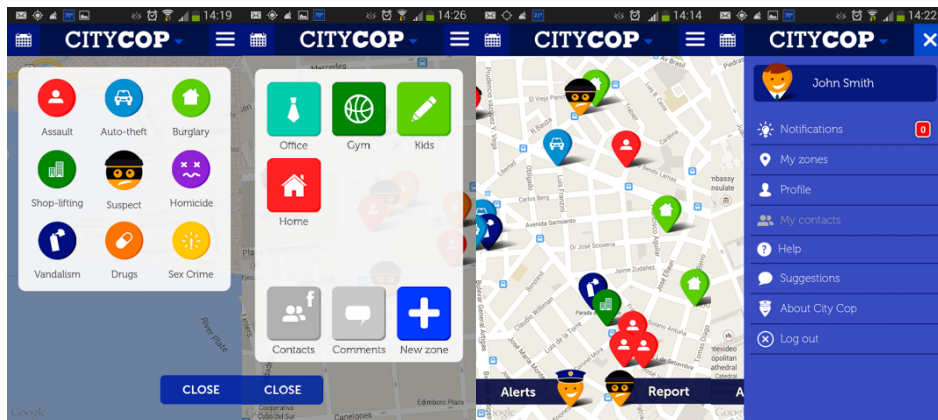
14:19

CITYCOP

Assault
Auto-theft
Burglary
Shop-lifting
Suspect
Homicide
Vandalism
Drugs
Sex Crime

River Plate

CLOSE

Google

14:26

CITYCOP

Mercedes

Office
Gym
Kids
Home

Contacts
Comments
New zone

CLOSE

Cooperativa
Club del Sur

Canelones
Edimboro Plaza

14:14

CITYCOP

Avenida Sarmiento
Carlos Berg
Dr. José Scoseria
Luis Franzini
Parada
Claudio Williman
Bulevar General Artigas

Alerts
Report

14:22

CITYCOP

John Smith

Notifications 0
My zones
Profile
My contacts
Help
Suggestions
About City Cop
Log out